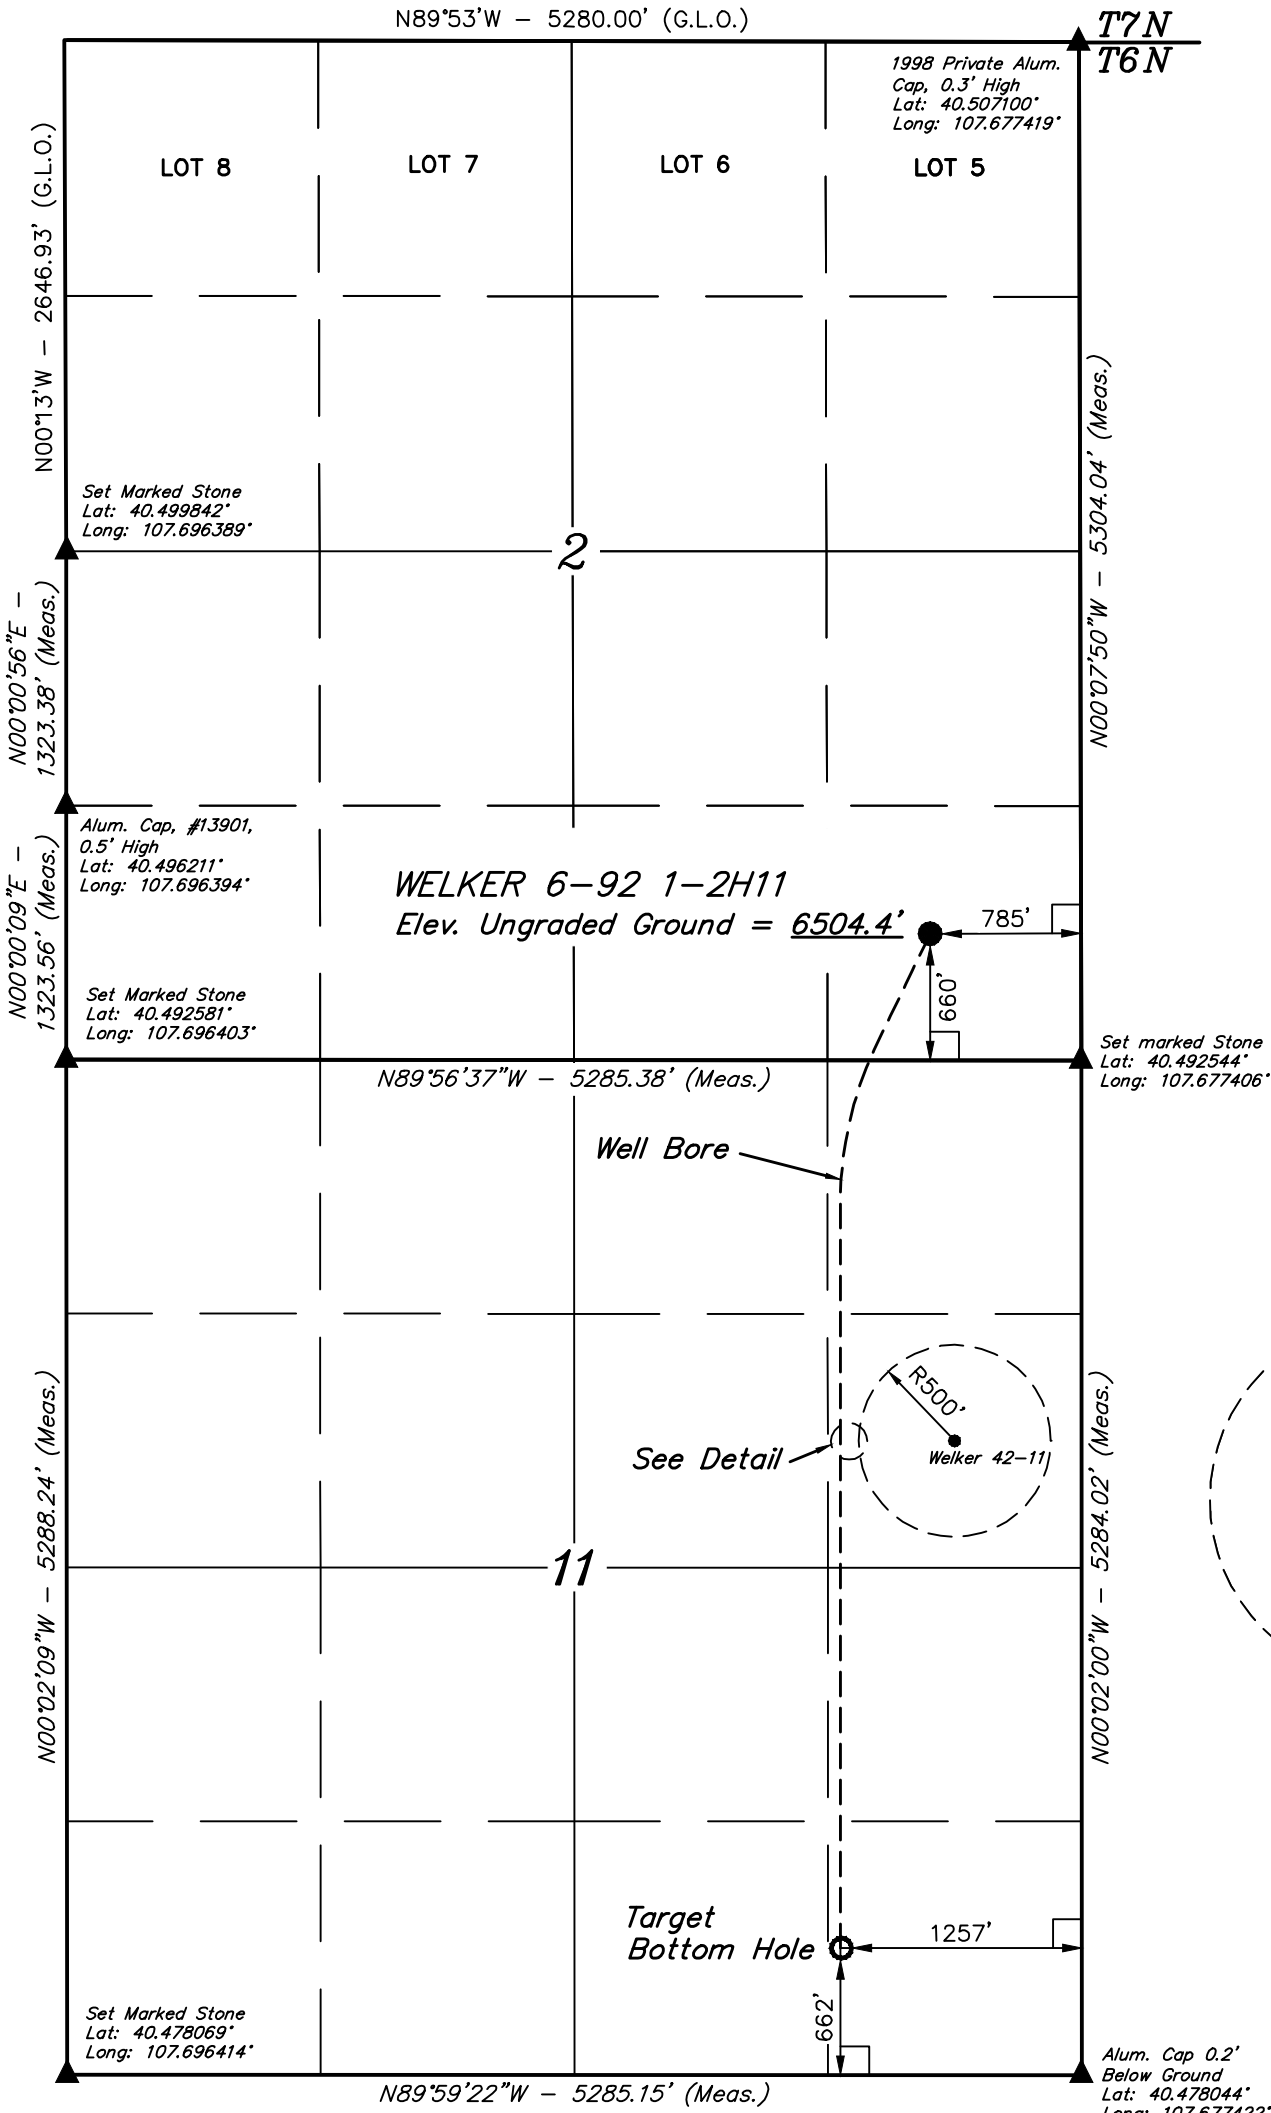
N89°53'W – 5280.00' (G.L.O.)

T7N
T6N

1998 Private Alum. Cap, 0.3' High
Lat: 40.507100°
Long: 107.677419°

LOT 8

LOT 7

LOT 6

LOT 5

N00°13'W – 2646.93' (G.L.O.)

N00°07'50"W – 5304.04' (Meas.)

Set Marked Stone
Lat: 40.499842°
Long: 107.696389°

2

N00°00'56"E – 1323.38' (Meas.)

Alum. Cap, #13901, 0.5' High
Lat: 40.496211°
Long: 107.696394°

WELKER 6–92 1–2H11
Elev. Ungraded Ground = 6504.4'

785'

N00°00'09"E – 1323.56' (Meas.)

660'

Set Marked Stone
Lat: 40.492581°
Long: 107.696403°

Set marked Stone
Lat: 40.492544°
Long: 107.677406°

N89°56'37"W – 5285.38' (Meas.)

Well Bore

R500'

See Detail

Welker 42–11

N00°02'09"W – 5288.24' (Meas.)

N00°02'00"W – 5284.02' (Meas.)

11

Target
Bottom Hole

1257'

662'

Set Marked Stone
Lat: 40.478069°
Long: 107.696414°

Alum. Cap 0.2' Below Ground
Lat: 40.478044°
Long: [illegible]

N89°59'22"W – 5285.15' (Meas.)